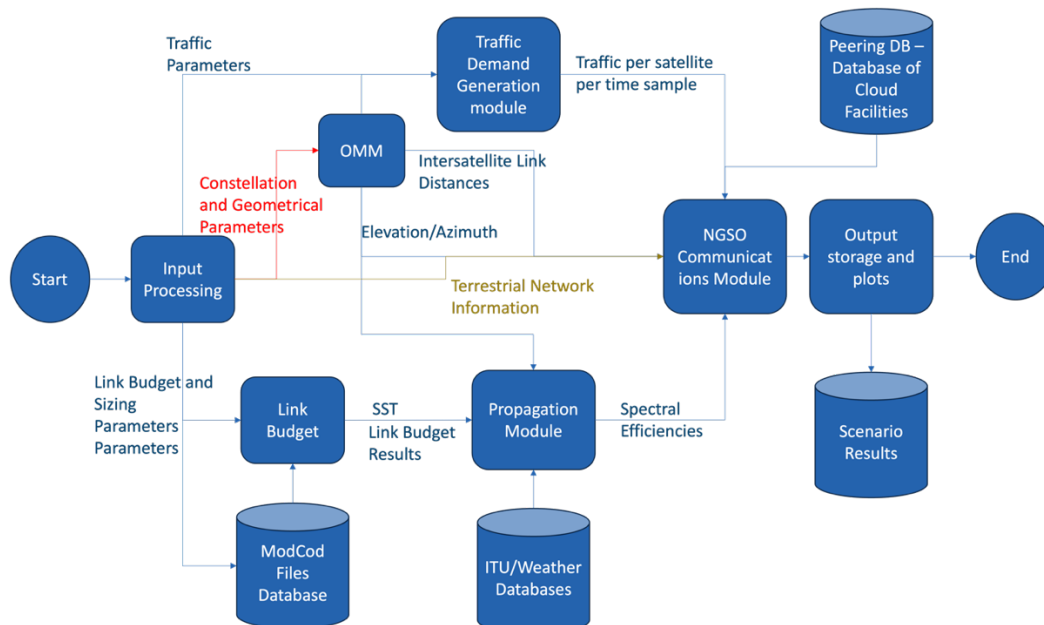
Traffic Parameters

Traffic Demand Generation module

Traffic per satellite per time sample

Peering DB – Database of Cloud Facilities

OMM

Intersatellite Link Distances

Constellation and Geometrical Parameters

Elevation/Azimuth

NGSO Communicat ions Module

Output storage and plots

Start

Input Processing

End

Terrestrial Network Information

Link Budget and Sizing Parameters Parameters

Link Budget

SST Link Budget Results

Propagation Module

Spectral Efficiencies

Scenario Results

ModCod Files Database

ITU/Weather Databases